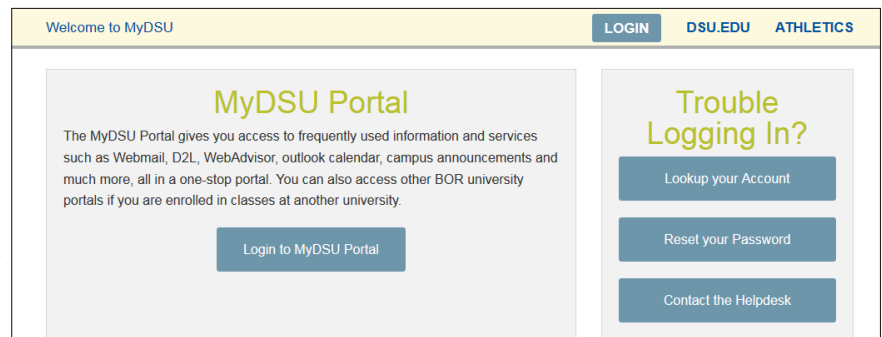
Welcome to MyDSU

LOGIN DSU.EDU ATHLETICS

MyDSU Portal

The MyDSU Portal gives you access to frequently used information and services such as Webmail, D2L, WebAdvisor, outlook calendar, campus announcements and much more, all in a one-stop portal. You can also access other BOR university portals if you are enrolled in classes at another university.

Login to MyDSU Portal

Trouble Logging In?

Lookup your Account

Reset your Password

Contact the Helpdesk